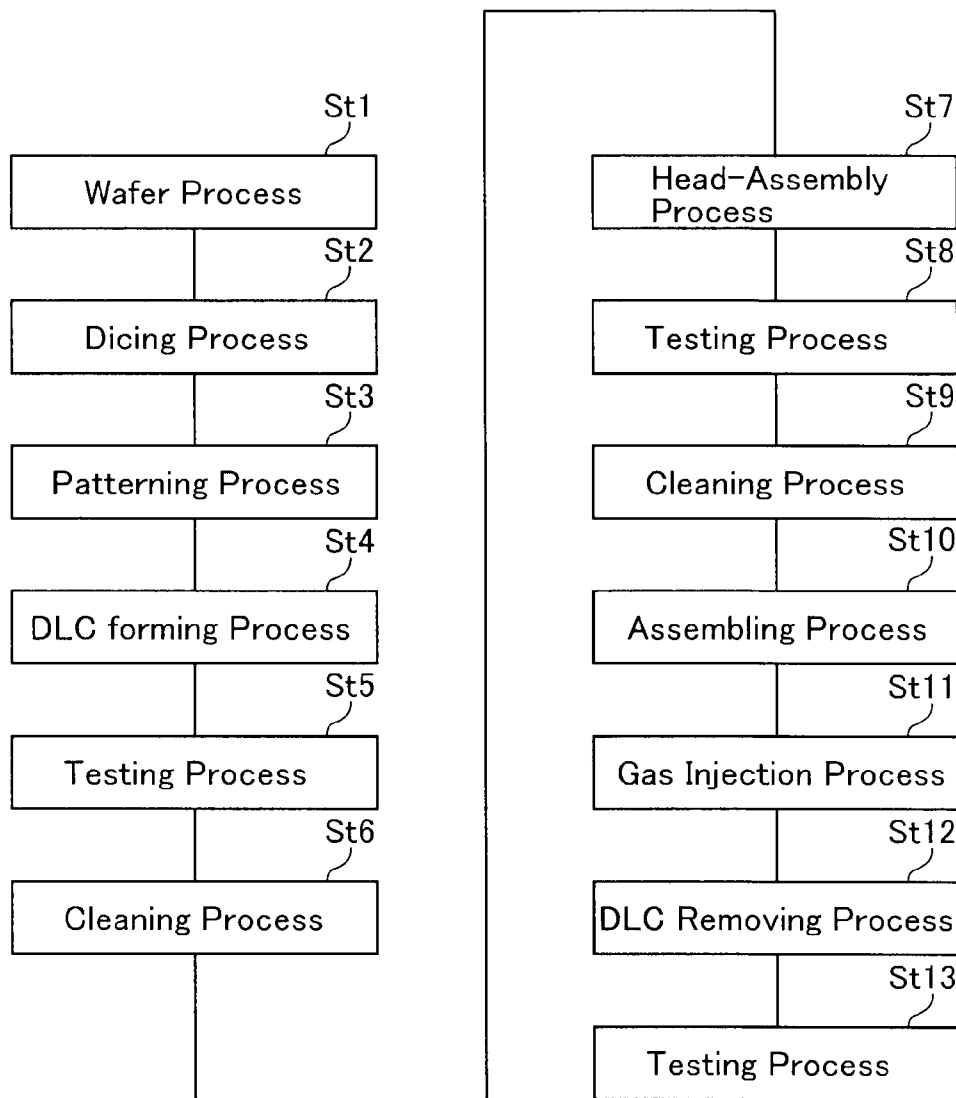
St1
Wafer Process
St2
Dicing Process
St3
Patterning Process
St4
DLC forming Process
St5
Testing Process
St6
Cleaning Process

St7
Head-Assembly Process
St8
Testing Process
St9
Cleaning Process
St10
Assembling Process
St11
Gas Injection Process
St12
DLC Removing Process
St13
Testing Process